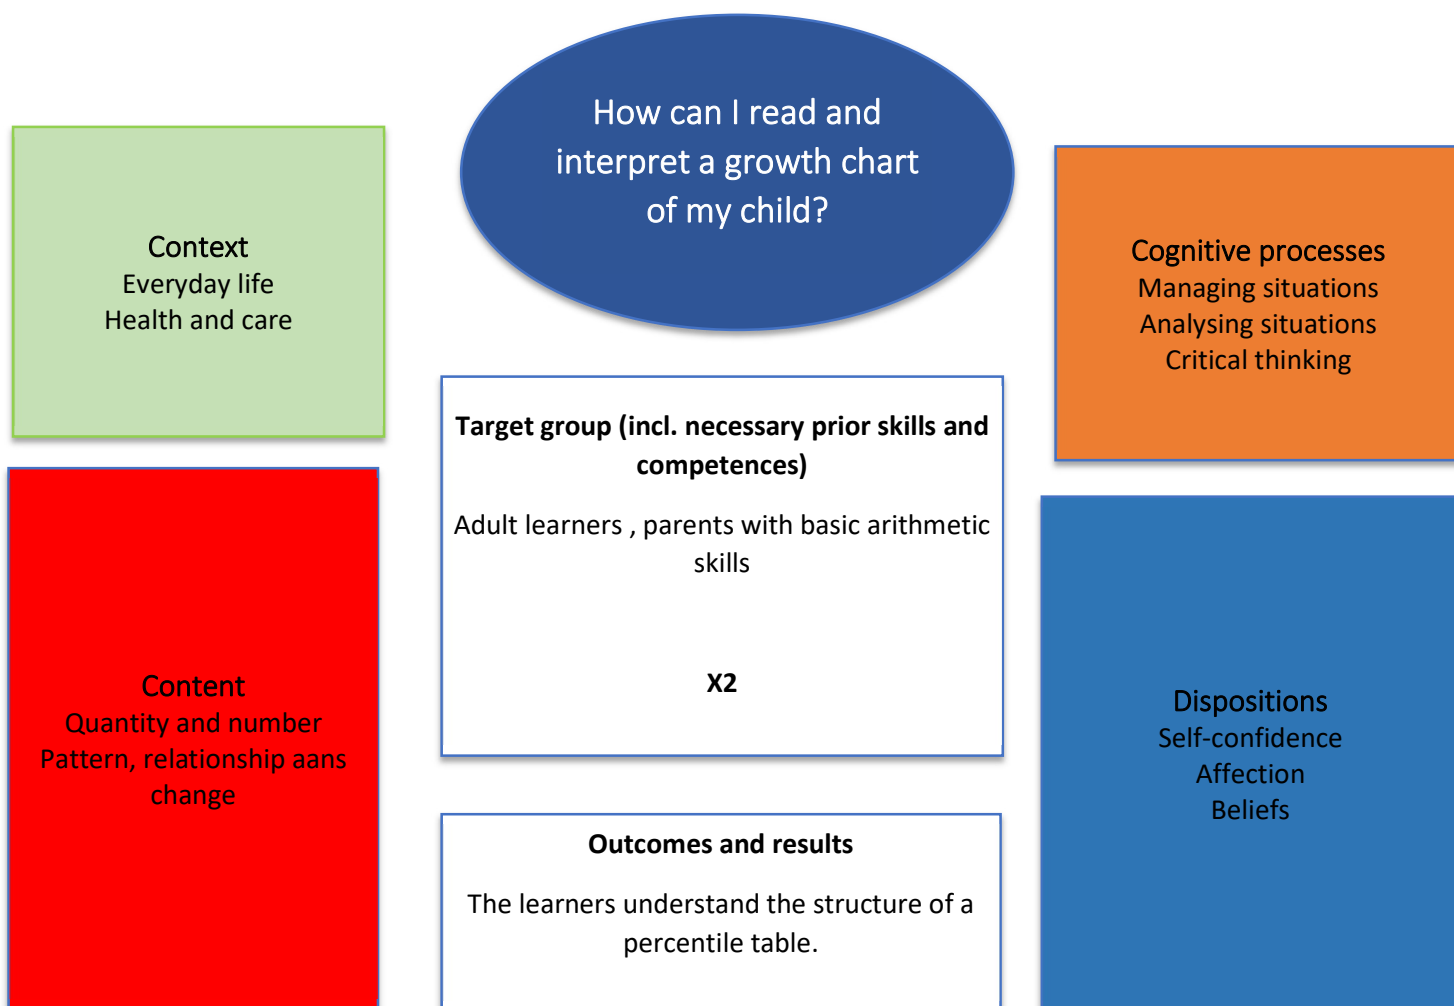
How can I read and interpret a growth chart of my child?

Context
Everyday life
Health and care

Cognitive processes
Managing situations
Analysing situations
Critical thinking

Target group (incl. necessary prior skills and competences)

Adult learners , parents with basic arithmetic skills

X2

Content
Quantity and number
Pattern, relationship aans change

Dispositions
Self-confidence
Affection
Beliefs

Outcomes and results

The learners understand the structure of a percentile table.